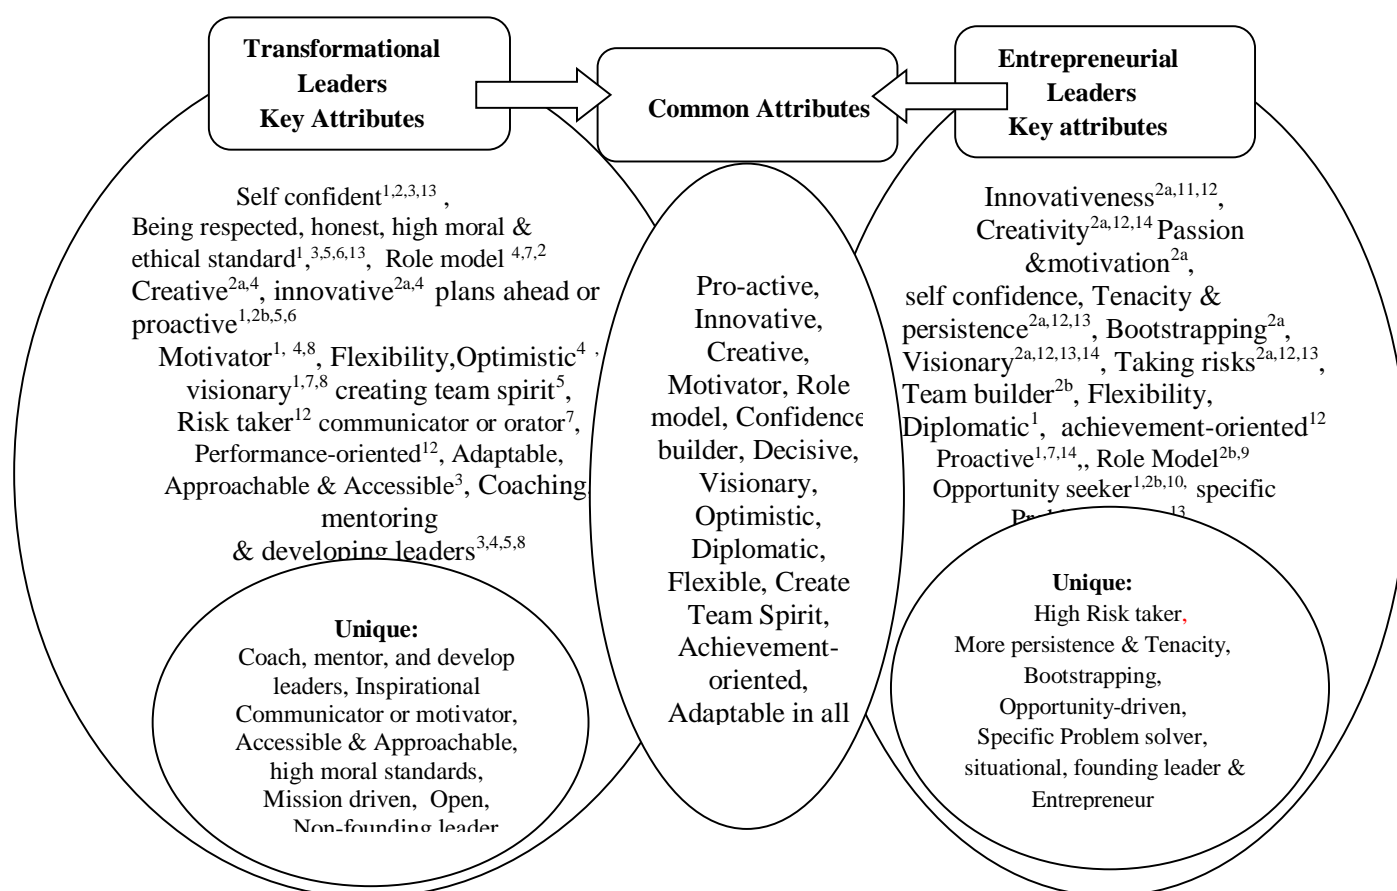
Transformational Leaders Key Attributes

Common Attributes

Entrepreneurial Leaders Key attributes

Self confident$^{1,2,3,13}$ , Being respected, honest, high moral & ethical standard$^{1}$,$^{3,5,6,13}$, Role model $^{4,7,2}$ Creative$^{2a,4}$, innovative$^{2a,4}$ plans ahead or proactive$^{1,2b,5,6}$ Motivator$^{1, 4,8}$, Flexibility,Optimistic$^{4}$ , visionary$^{1,7,8}$ creating team spirit$^{5}$, Risk taker$^{12}$ communicator or orator$^{7}$, Performance-oriented$^{12}$, Adaptable, Approachable & Accessible$^{3}$, Coaching, mentoring & developing leaders$^{3,4,5,8}$

Unique:
Coach, mentor, and develop leaders, Inspirational Communicator or motivator, Accessible & Approachable, high moral standards, Mission driven, Open, Non-founding leader

Pro-active, Innovative, Creative, Motivator, Role model, Confidence builder, Decisive, Visionary, Optimistic, Diplomatic, Flexible, Create Team Spirit, Achievement-oriented, Adaptable in all

Innovativeness$^{2a,11,12}$, Creativity$^{2a,12,14}$ Passion &motivation$^{2a}$, self confidence, Tenacity & persistence$^{2a,12,13}$, Bootstrapping$^{2a}$, Visionary$^{2a,12,13,14}$, Taking risks$^{2a,12,13}$, Team builder$^{2b}$, Flexibility, Diplomatic$^{1}$, achievement-oriented$^{12}$ Proactive$^{1,7,14}$,, Role Model$^{2b,9}$ Opportunity seeker$^{1,2b,10,}$ specific Pr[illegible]$^{13}$

Unique:
High Risk taker,
More persistence & Tenacity,
Bootstrapping,
Opportunity-driven,
Specific Problem solver,
situational, founding leader & Entrepreneur